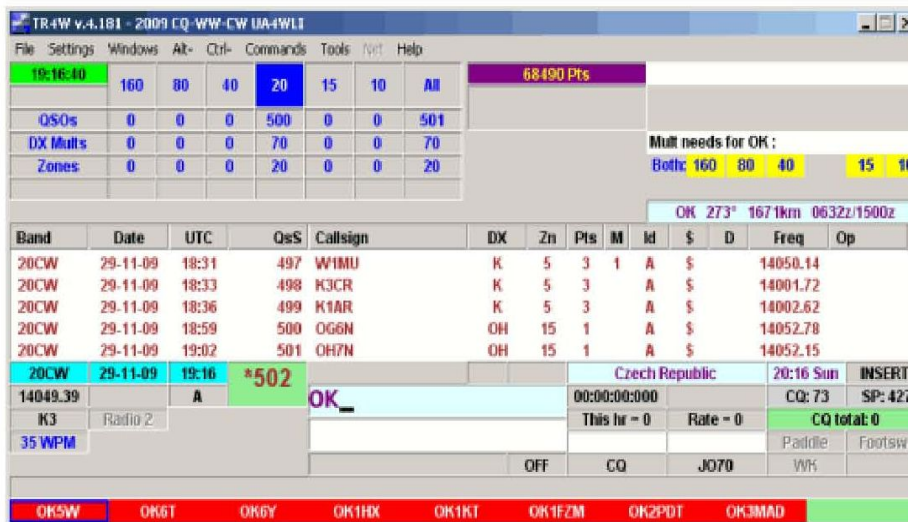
TR4W v.4.181 - 2009 CQ-WW-CW UA4WLI

File Settings Windows Alt- Ctrl- Commands Tools Net Help

| 19:16:40 | 160 | 80 | 40 | 20 | 15 | 10 | All |
|---|---|---|---|---|---|---|---|
| QSOs | 0 | 0 | 0 | 500 | 0 | 0 | 501 |
| DX Mults | 0 | 0 | 0 | 70 | 0 | 0 | 70 |
| Zones | 0 | 0 | 0 | 20 | 0 | 0 | 20 |

68490 Pts

Mult needs for OK :

Both: 160 80 40 15 10

OK 273° 1671km 0632z/1500z

| Band | Date | UTC | QsS | Callsign | DX | Zn | Pts | M | Id | $ | D | Freq | Op |
|---|---|---|---|---|---|---|---|---|---|---|---|---|---|
| 20CW | 29-11-09 | 18:31 | 497 | W1MU | K | 5 | 3 | 1 | A | $ | | 14050.14 | |
| 20CW | 29-11-09 | 18:33 | 498 | K3CR | K | 5 | 3 | | A | $ | | 14001.72 | |
| 20CW | 29-11-09 | 18:36 | 499 | K1AR | K | 5 | 3 | | A | $ | | 14002.62 | |
| 20CW | 29-11-09 | 18:59 | 500 | OG6N | OH | 15 | 1 | | A | $ | | 14052.78 | |
| 20CW | 29-11-09 | 19:02 | 501 | OH7N | OH | 15 | 1 | | A | $ | | 14052.15 | |

20CW 29-11-09 19:16 *502

Czech Republic 20:16 Sun INSERT

14049.39 A

OK_

00:00:00:000 CQ: 73 SP: 427

K3 Radio 2

This hr = 0 Rate = 0 CQ total: 0

35 WPM

Paddle Footsw

OFF CQ JO70 WK

OK5W OK6T OK6Y OK1HX OK1KT OK1FZM OK2PDT OK3MAD